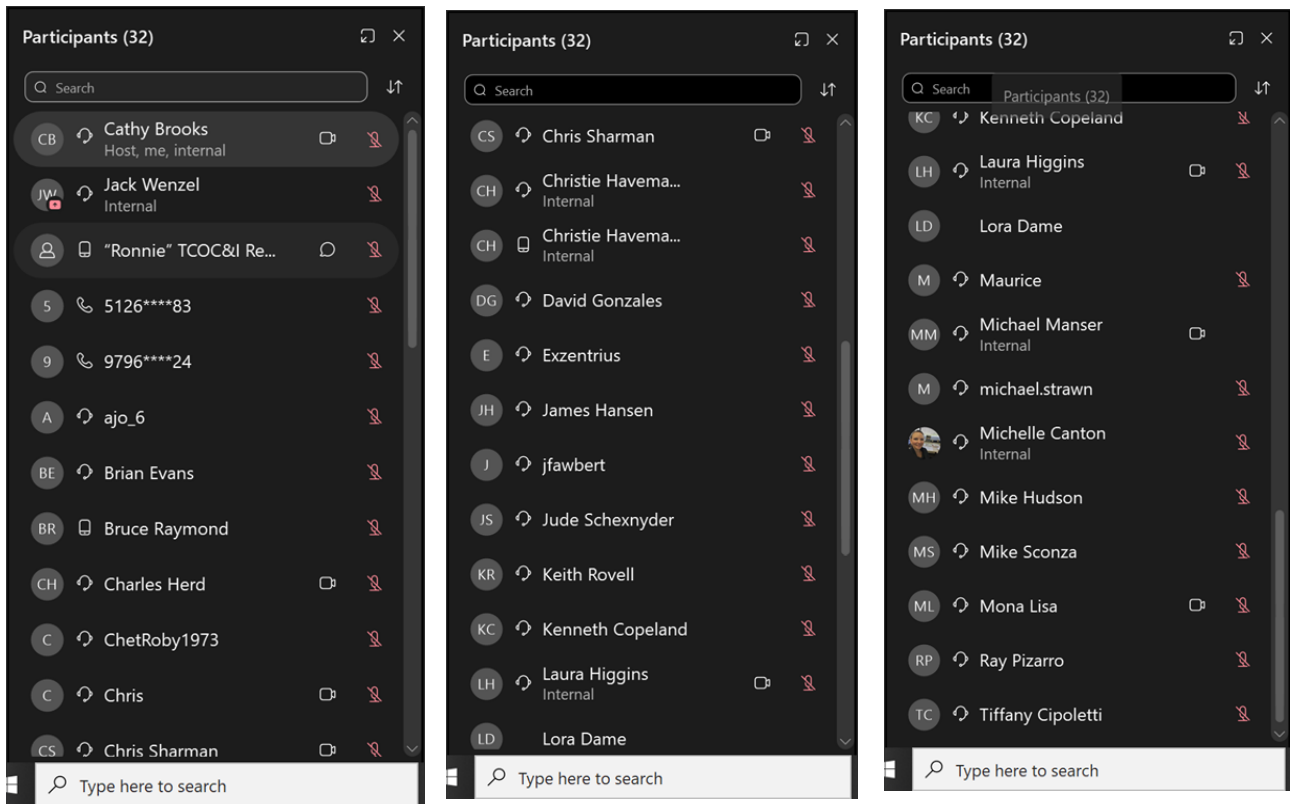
Participants (32)

Search

CB Cathy Brooks
Host, me, internal

JW Jack Wenzel
Internal

"Ronnie" TCOC&I Re...

5 5126****83

9 9796****24

A ajo_6

BE Brian Evans

BR Bruce Raymond

CH Charles Herd

C ChetRoby1973

C Chris

CS Chris Sharman

Type here to search

Participants (32)

Search

CS Chris Sharman

CH Christie Havema...
Internal

CH Christie Havema...
Internal

DG David Gonzales

E Exzentrius

JH James Hansen

J jfawbert

JS Jude Schexnyder

KR Keith Rovell

KC Kenneth Copeland

LH Laura Higgins
Internal

LD Lora Dame

Type here to search

Participants (32)

Search

Participants (32)

KC Kenneth Copeland

LH Laura Higgins
Internal

LD Lora Dame

M Maurice

MM Michael Manser
Internal

M michael.strawn

Michelle Canton
Internal

MH Mike Hudson

MS Mike Sconza

ML Mona Lisa

RP Ray Pizarro

TC Tiffany Cipoletti

Type here to search